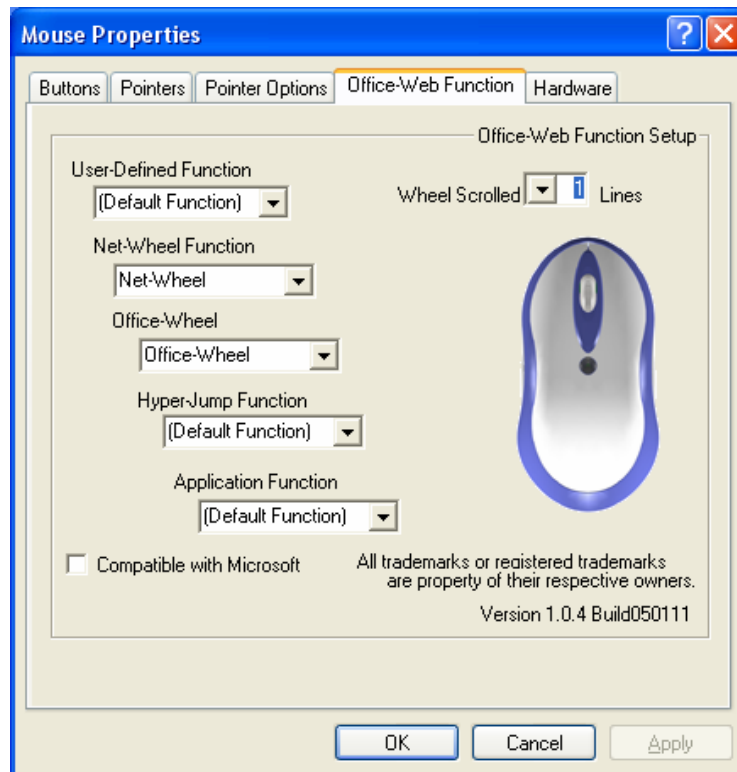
Mouse Properties

?

Buttons | Pointers | Pointer Options | Office-Web Function | Hardware

Office-Web Function Setup

User-Defined Function
(Default Function)

Wheel Scrolled 1 Lines

Net-Wheel Function
Net-Wheel

Office-Wheel
Office-Wheel

Hyper-Jump Function
(Default Function)

Application Function
(Default Function)

Compatible with Microsoft

All trademarks or registered trademarks are property of their respective owners.

Version 1.0.4 Build050111

OK | Cancel | Apply